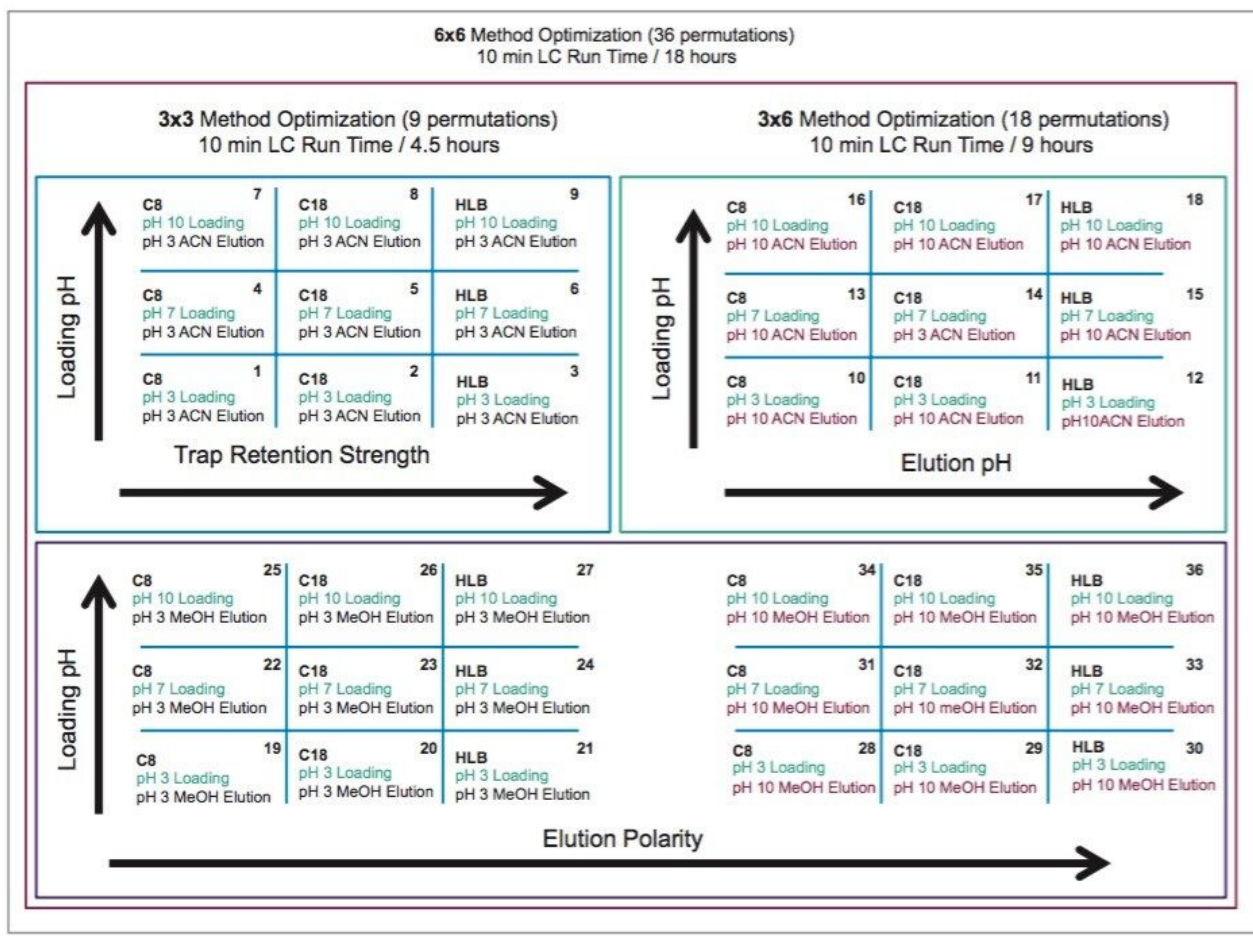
6x6 Method Optimization (36 permutations)
10 min LC Run Time / 18 hours

3x3 Method Optimization (9 permutations)
10 min LC Run Time / 4.5 hours

| C8 7<br>pH 10 Loading<br>pH 3 ACN Elution | C18 8<br>pH 10 Loading<br>pH 3 ACN Elution | HLB 9<br>pH 10 Loading<br>pH 3 ACN Elution |
|---|---|---|
| C8 4<br>pH 7 Loading<br>pH 3 ACN Elution | C18 5<br>pH 7 Loading<br>pH 3 ACN Elution | HLB 6<br>pH 7 Loading<br>pH 3 ACN Elution |
| C8 1<br>pH 3 Loading<br>pH 3 ACN Elution | C18 2<br>pH 3 Loading<br>pH 3 ACN Elution | HLB 3<br>pH 3 Loading<br>pH 3 ACN Elution |

Loading pH
Trap Retention Strength

3x6 Method Optimization (18 permutations)
10 min LC Run Time / 9 hours

| C8 16<br>pH 10 Loading<br>pH 10 ACN Elution | C18 17<br>pH 10 Loading<br>pH 10 ACN Elution | HLB 18<br>pH 10 Loading<br>pH 10 ACN Elution |
|---|---|---|
| C8 13<br>pH 7 Loading<br>pH 10 ACN Elution | C18 14<br>pH 7 Loading<br>pH 3 ACN Elution | HLB 15<br>pH 7 Loading<br>pH 10 ACN Elution |
| C8 10<br>pH 3 Loading<br>pH 10 ACN Elution | C18 11<br>pH 3 Loading<br>pH 10 ACN Elution | HLB 12<br>pH 3 Loading<br>pH10ACN Elution |

Loading pH
Elution pH

| C8 25<br>pH 10 Loading<br>pH 3 MeOH Elution | C18 26<br>pH 10 Loading<br>pH 3 MeOH Elution | HLB 27<br>pH 10 Loading<br>pH 3 MeOH Elution |
|---|---|---|
| C8 22<br>pH 7 Loading<br>pH 3 MeOH Elution | C18 23<br>pH 7 Loading<br>pH 3 MeOH Elution | HLB 24<br>pH 7 Loading<br>pH 3 MeOH Elution |
| C8 19<br>pH 3 Loading<br>pH 3 MeOH Elution | C18 20<br>pH 3 Loading<br>pH 3 MeOH Elution | HLB 21<br>pH 3 Loading<br>pH 3 MeOH Elution |

| C8 34<br>pH 10 Loading<br>pH 10 MeOH Elution | C18 35<br>pH 10 Loading<br>pH 10 MeOH Elution | HLB 36<br>pH 10 Loading<br>pH 10 MeOH Elution |
|---|---|---|
| C8 31<br>pH 7 Loading<br>pH 10 MeOH Elution | C18 32<br>pH 7 Loading<br>pH 10 meOH Elution | HLB 33<br>pH 7 Loading<br>pH 10 MeOH Elution |
| C8 28<br>pH 3 Loading<br>pH 10 MeOH Elution | C18 29<br>pH 3 Loading<br>pH 10 MeOH Elution | HLB 30<br>pH 3 Loading<br>pH 10 MeOH Elution |

Loading pH
Elution Polarity